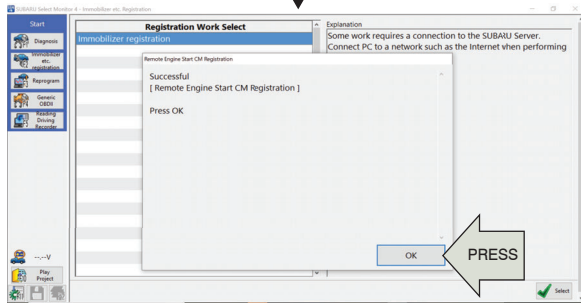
SUBARU Select Monitor 4 - Immobilizer etc. Registration

Start

Diagnosis

Immobilizer etc. registration

Reprogram

Generic OBDII

Reading Driving Recorder

Registration Work Select

Immobilizer registration

Explanation

Some work requires a connection to the SUBARU Server. Connect PC to a network such as the Internet when performing

Remote Engine Start CM Registration

Successful
[ Remote Engine Start CM Registration ]

Press OK

OK

PRESS

--.-V

Play Project

Select